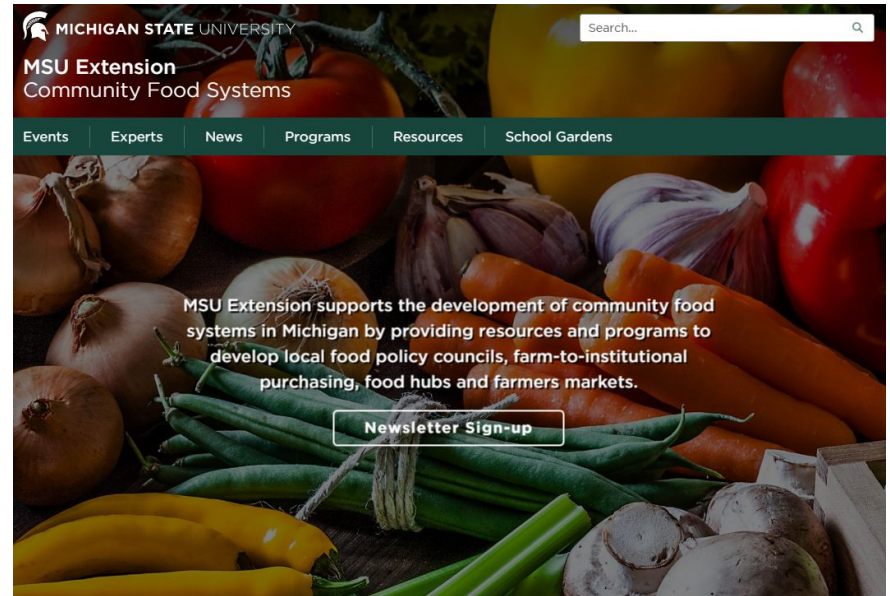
MICHIGAN STATE UNIVERSITY

Search...

MSU Extension
Community Food Systems

Events Experts News Programs Resources School Gardens

MSU Extension supports the development of community food systems in Michigan by providing resources and programs to develop local food policy councils, farm-to-institutional purchasing, food hubs and farmers markets.

Newsletter Sign-up